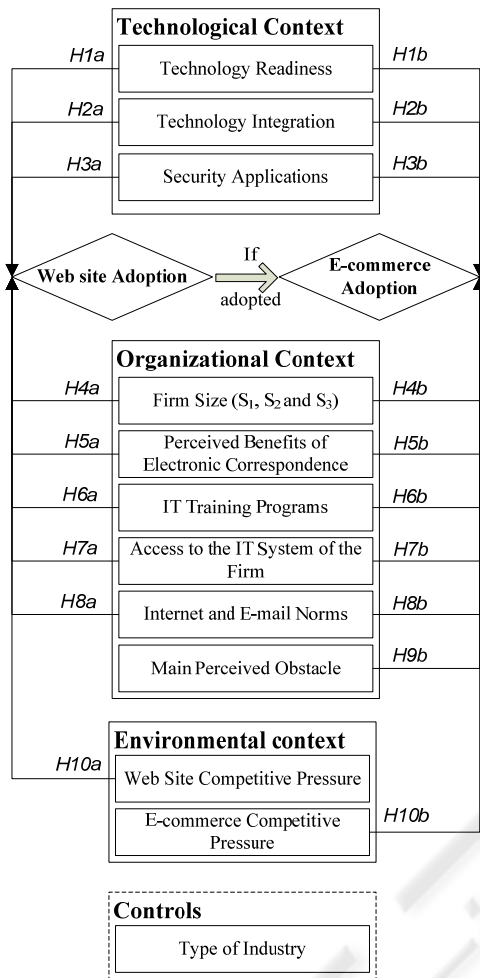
Technological Context

H1a
Technology Readiness
H1b

H2a
Technology Integration
H2b

H3a
Security Applications
H3b

Web site Adoption
If adopted
E-commerce Adoption

Organizational Context

H4a
Firm Size ($S_1$, $S_2$ and $S_3$)
H4b

H5a
Perceived Benefits of Electronic Correspondence
H5b

H6a
IT Training Programs
H6b

H7a
Access to the IT System of the Firm
H7b

H8a
Internet and E-mail Norms
H8b

Main Perceived Obstacle
H9b

Environmental context

H10a
Web Site Competitive Pressure

E-commerce Competitive Pressure
H10b

Controls
Type of Industry